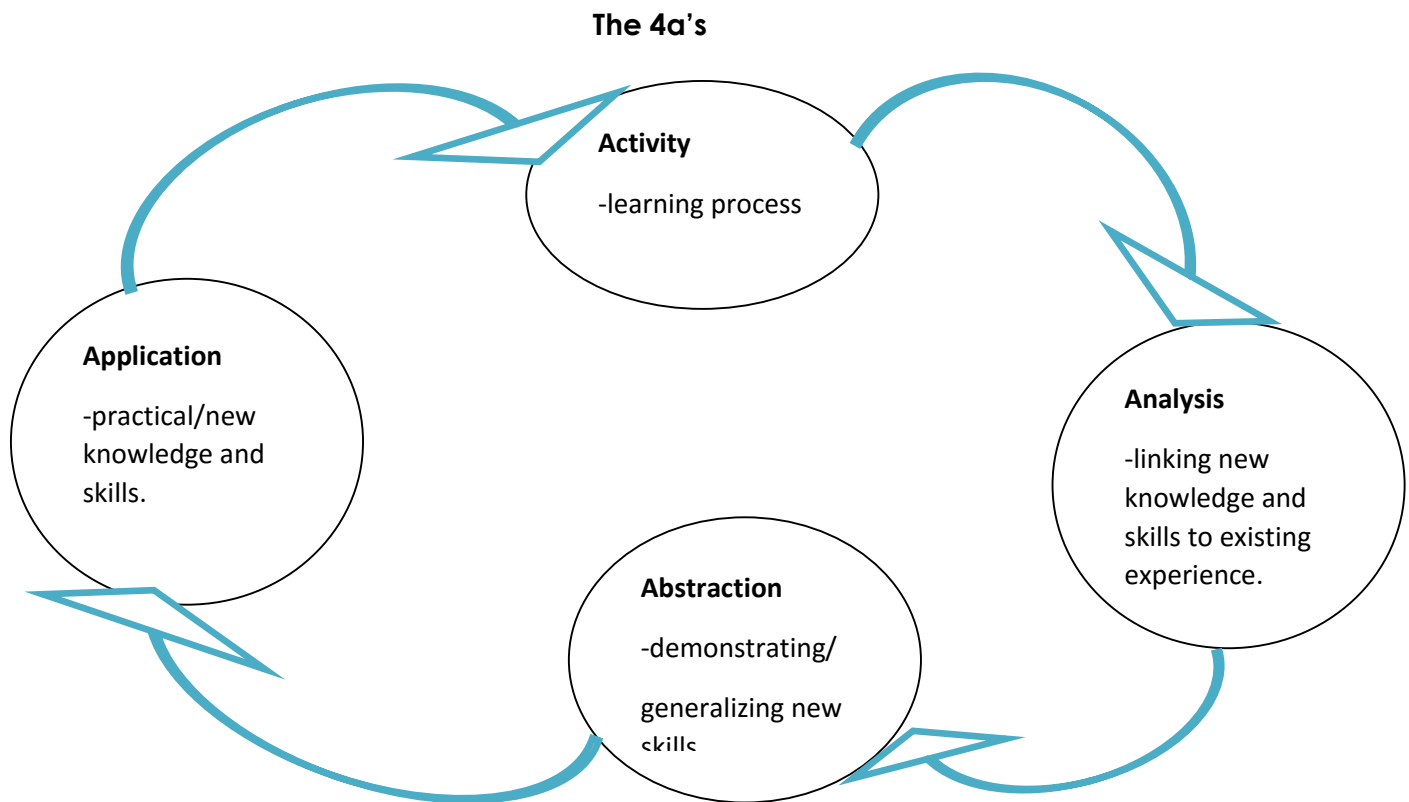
The 4a's

Activity

-learning process

Analysis

-linking new knowledge and skills to existing experience.

Abstraction

-demonstrating/

generalizing new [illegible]

Application

-practical/new knowledge and skills.